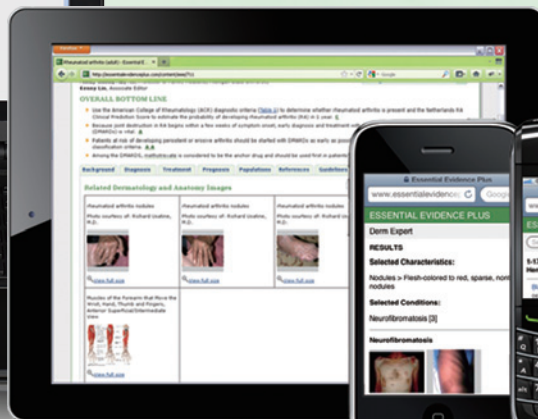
Rheumatoid arthritis (adult) - Essential E...

http://essentialevidenceplus.com/content/eee/71c

Kenny Lin, Associate Editor

OVERALL BOTTOM LINE

Use the American College of Rheumatology (ACR) diagnostic criteria (Table 1) to determine whether rheumatoid arthritis is present and the Netherlands RA Clinical Prediction Score to estimate the probability of developing rheumatoid arthritis (RA) in 1 year.

Because joint destruction in RA begins within a few weeks of symptom onset, early diagnosis and treatment with disease-modifying antirheumatic drugs (DMARDs) is vital.

Patients at risk of developing persistent or erosive arthritis should be started with DMARDs as early as possible, even if they do not yet fulfill classification criteria.

Among the DMARDs, methotrexate is considered to be the anchor drug and should be used first in patients

Background | Diagnosis | Treatment | Prognosis | Populations | References | Guidelines

Related Dermatology and Anatomy Images

| Rheumatoid arthritis nodules Photo courtesy of: Richard Usatine, M.D. View full size | Rheumatoid arthritis nodules Photo courtesy of: Richard Usatine, M.D. View full size | Rheumatoid arthritis nodules Photo courtesy of: Richard Usatine, M.D. View full size |
|---|---|---|
| Muscles of the Forearm that Move the Wrist, Hand, Thumb and Fingers, Anterior Superficial/Intermediate View View full size | | |

Essential Evidence Plus

www.essentialevidencep

Google

ESSENTIAL EVIDENCE PLUS

Derm Expert

RESULTS

Selected Characteristics:

Nodules > Flesh-colored to red, sparse, non nodules

Selected Conditions:

Neurofibromatosis [3]

Neurofibromatosis